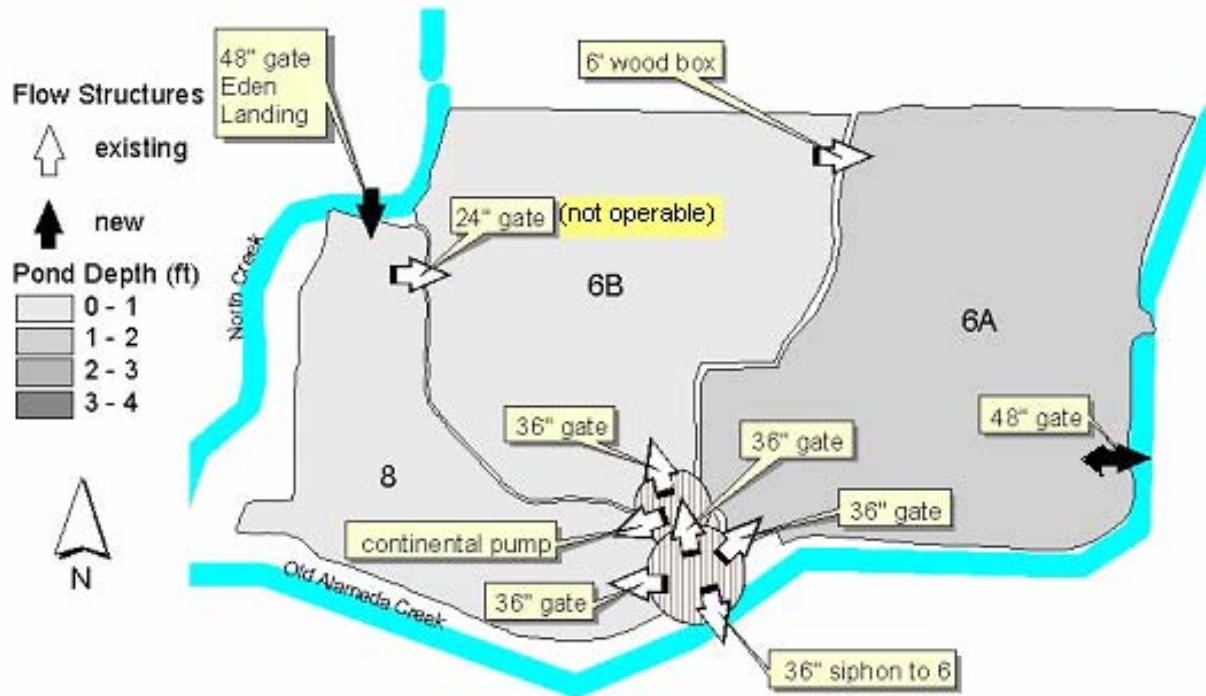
Flow Structures

existing

new

Pond Depth (ft)

0 - 1

1 - 2

2 - 3

3 - 4

N

48" gate Eden Landing

6' wood box

24" gate (not operable)

North Creek

6B

6A

36" gate

36" gate

48" gate

8

36" gate

continental pump

Old Alameda Creek

36" gate

36" siphon to 6